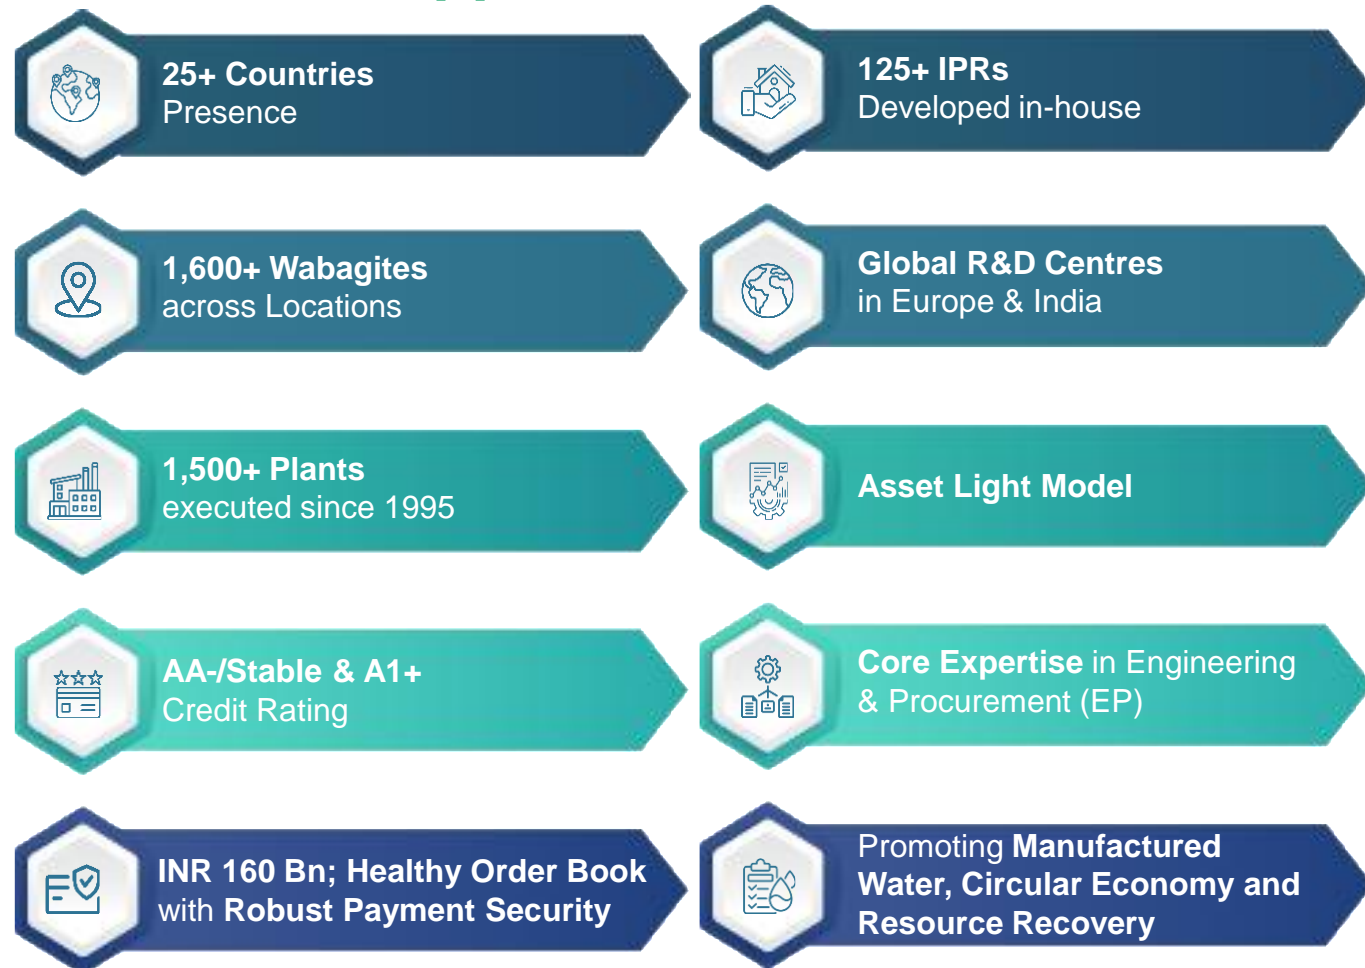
25+ Countries
Presence

125+ IPRs
Developed in-house

1,600+ Wabagites
across Locations

Global R&D Centres
in Europe & India

1,500+ Plants
executed since 1995

Asset Light Model

AA-/Stable & A1+
Credit Rating

Core Expertise in Engineering & Procurement (EP)

INR 160 Bn; Healthy Order Book with Robust Payment Security

Promoting Manufactured Water, Circular Economy and Resource Recovery